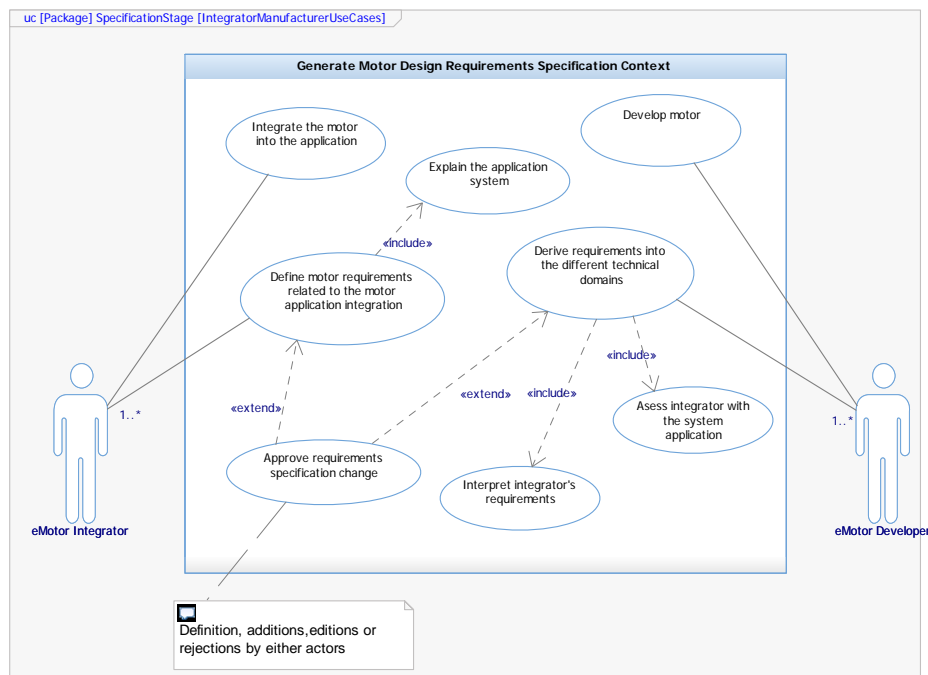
uc [Package] SpecificationStage [IntegratorManufacturerUseCases]

Generate Motor Design Requirements Specification Context

Integrate the motor into the application

Develop motor

Explain the application system

«include»

Derive requirements into the different technical domains

Define motor requirements related to the motor application integration

«include»

«extend»

«extend»

«include»

Asess integrator with the system application

1..*

1..*

Approve requirements specification change

Interpret integrator's requirements

eMotor Integrator

eMotor Developer

Definition, additions,editions or rejections by either actors